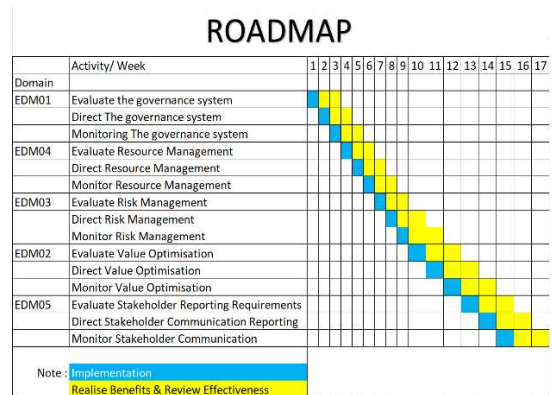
ROADMAP

| | Activity/ Week | 1 | 2 | 3 | 4 | 5 | 6 | 7 | 8 | 9 | 10 | 11 | 12 | 13 | 14 | 15 | 16 | 17 |
|---|---|---|---|---|---|---|---|---|---|---|---|---|---|---|---|---|---|---|
| Domain | | | | | | | | | | | | | | | | | | |
| EDM01 | Evaluate the governance system | | | | | | | | | | | | | | | | | |
| | Direct The governance system | | | | | | | | | | | | | | | | | |
| | Monitoring The governance system | | | | | | | | | | | | | | | | | |
| EDM04 | Evaluate Resource Management | | | | | | | | | | | | | | | | | |
| | Direct Resource Management | | | | | | | | | | | | | | | | | |
| | Monitor Resource Management | | | | | | | | | | | | | | | | | |
| EDM03 | Evaluate Risk Management | | | | | | | | | | | | | | | | | |
| | Direct Risk Management | | | | | | | | | | | | | | | | | |
| | Monitor Risk Management | | | | | | | | | | | | | | | | | |
| EDM02 | Evaluate Value Optimisation | | | | | | | | | | | | | | | | | |
| | Direct Value Optimisation | | | | | | | | | | | | | | | | | |
| | Monitor Value Optimisation | | | | | | | | | | | | | | | | | |
| EDM05 | Evaluate Stakeholder Reporting Requirements | | | | | | | | | | | | | | | | | |
| | Direct Stakeholder Communication Reporting | | | | | | | | | | | | | | | | | |
| | Monitor Stakeholder Communication | | | | | | | | | | | | | | | | | |

Note : Implementation
Realise Benefits & Review Effectiveness